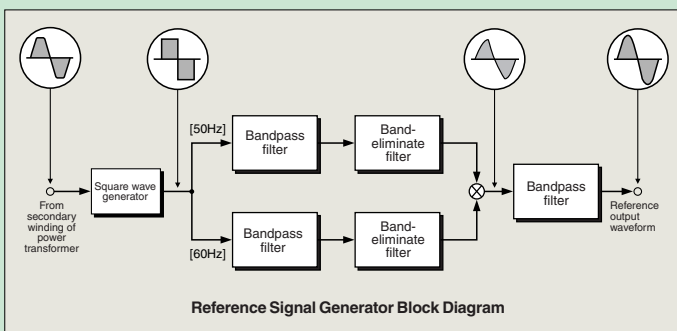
[50Hz]

Bandpass filter

Band-eliminate filter

From secondary winding of power transformer

Square wave generator

Bandpass filter

Reference output waveform

Bandpass filter

Band-eliminate filter

[60Hz]

Reference Signal Generator Block Diagram